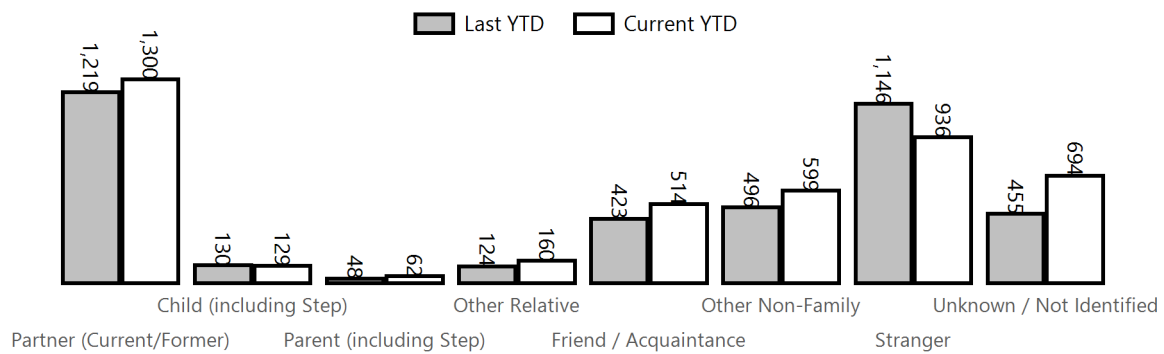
Last YTD
Current YTD

1,219
1,300
130
129
48
62
124
160
423
514
496
599
1,146
936
455
694

Child (including Step)
Other Relative
Other Non-Family
Unknown / Not Identified
Partner (Current/Former)
Parent (including Step)
Friend / Acquaintance
Stranger